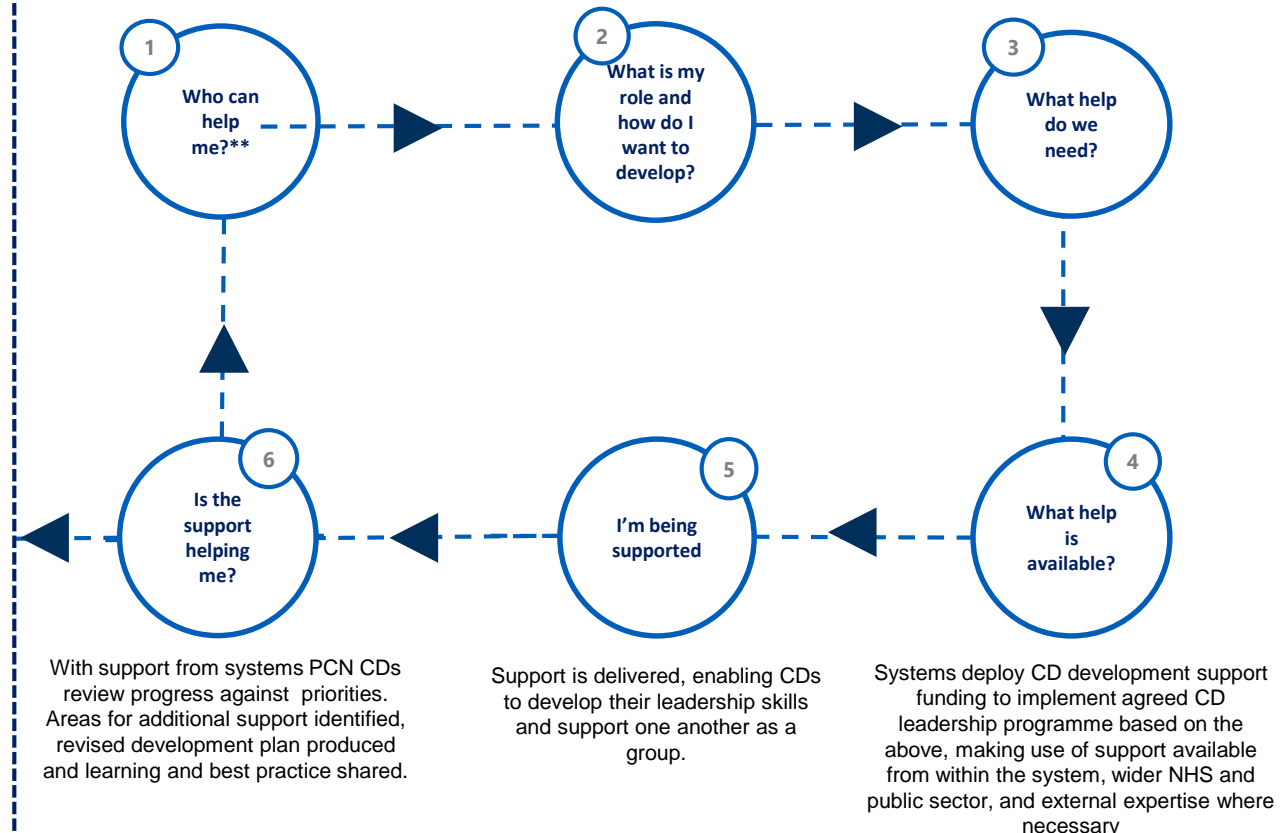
1

Who can help me?**

2

What is my role and how do I want to develop?

3

What help do we need?

4

What help is available?

5

I'm being supported

6

Is the support helping me?

With support from systems PCN CDs review progress against priorities. Areas for additional support identified, revised development plan produced and learning and best practice shared.

Support is delivered, enabling CDs to develop their leadership skills and support one another as a group.

Systems deploy CD development support funding to implement agreed CD leadership programme based on the above, making use of support available from within the system, wider NHS and public sector, and external expertise where necessary